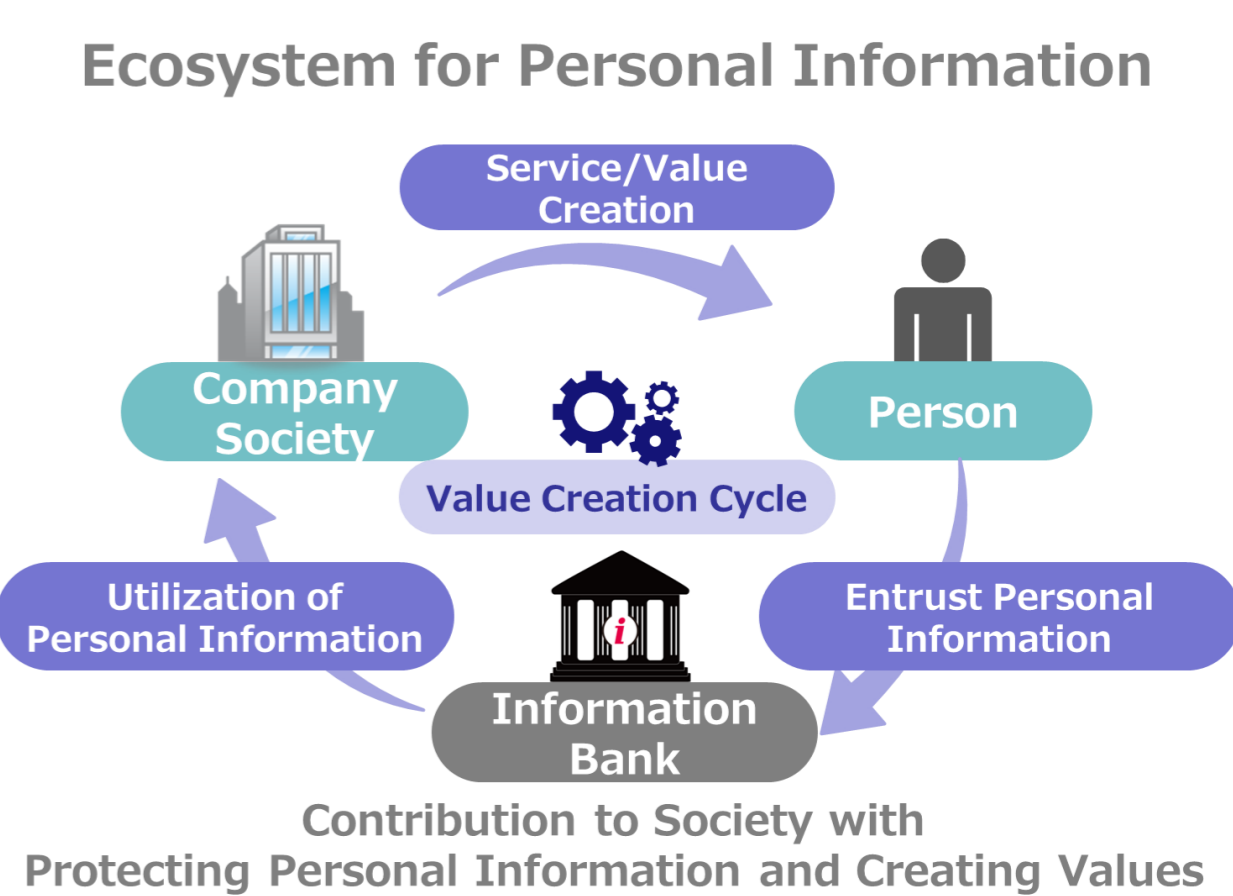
Ecosystem for Personal Information

Service/Value Creation

Company Society

Person

Value Creation Cycle

Utilization of Personal Information

Entrust Personal Information

i

Information Bank

Contribution to Society with Protecting Personal Information and Creating Values